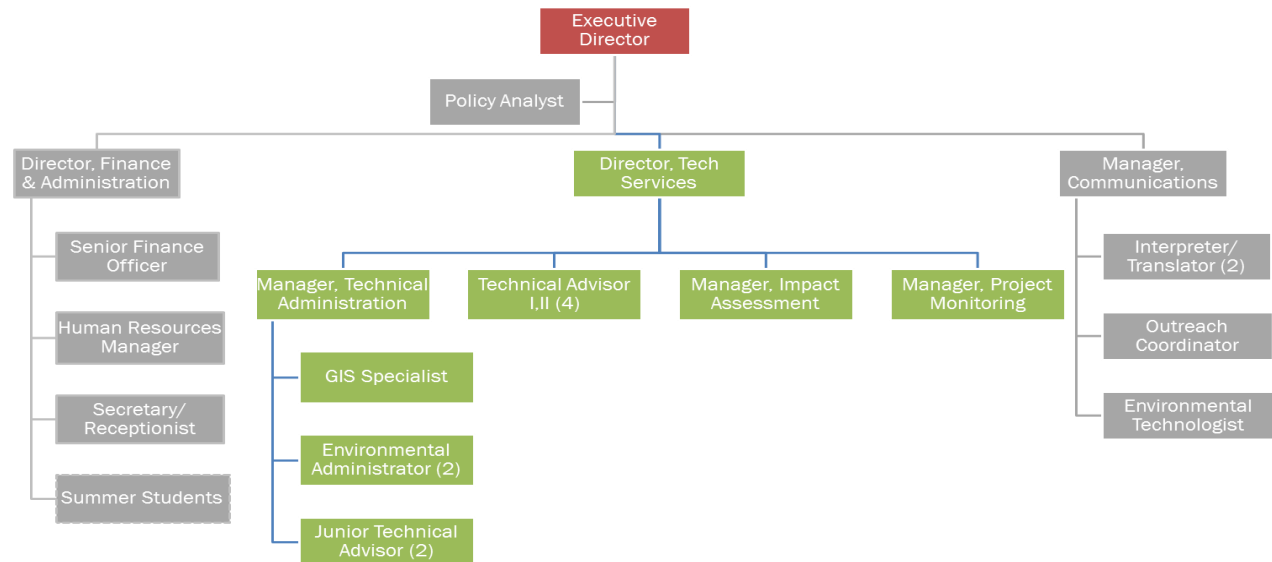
Executive Director

Policy Analyst

Director, Finance & Administration

Senior Finance Officer

Human Resources Manager

Secretary/ Receptionist

Summer Students

Director, Tech Services

Manager, Technical Administration

GIS Specialist

Environmental Administrator (2)

Junior Technical Advisor (2)

Technical Advisor I,II (4)

Manager, Impact Assessment

Manager, Project Monitoring

Manager, Communications

Interpreter/ Translator (2)

Outreach Coordinator

Environmental Technologist